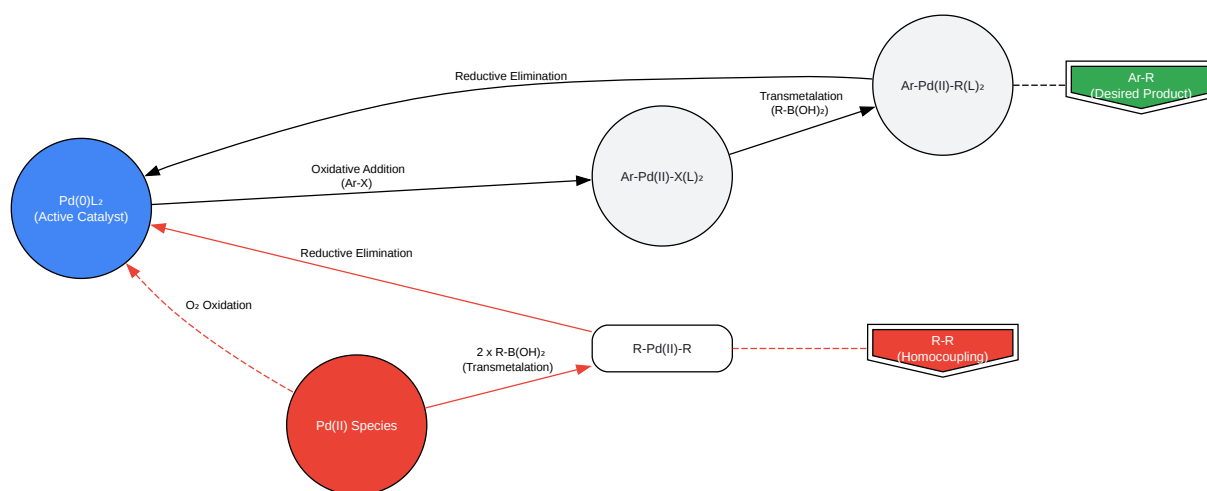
Reductive Elimination

Ar-Pd(II)-R(L)$_2$

Ar-R
(Desired Product)

Transmetalation
(R-B(OH)$_2$)

Oxidative Addition
(Ar-X)

Ar-Pd(II)-X(L)$_2$

Pd(0)L$_2$
(Active Catalyst)

Reductive Elimination

O$_2$ Oxidation

2 x R-B(OH)$_2$
(Transmetalation)

R-Pd(II)-R

R-R
(Homocoupling)

Pd(II) Species